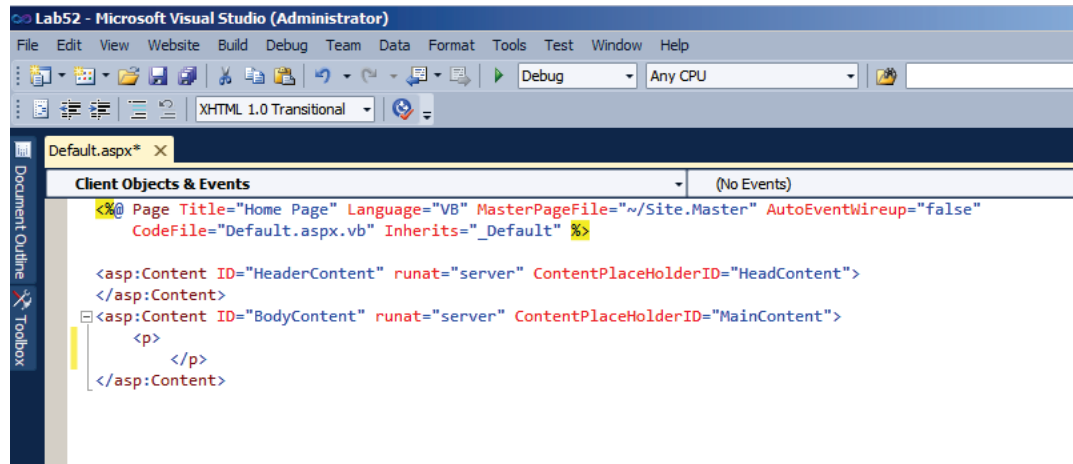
Lab52 - Microsoft Visual Studio (Administrator)

File Edit View Website Build Debug Team Data Format Tools Test Window Help

Debug
Any CPU

XHTML 1.0 Transitional

Document Outline
Toolbox

Default.aspx*

Client Objects & Events
(No Events)

<%@ Page Title="Home Page" Language="VB" MasterPageFile="~/Site.Master" AutoEventWireup="false"
CodeFile="Default.aspx.vb" Inherits="_Default" %>

<asp:Content ID="HeaderContent" runat="server" ContentPlaceHolderID="HeadContent">
</asp:Content>
<asp:Content ID="BodyContent" runat="server" ContentPlaceHolderID="MainContent">
<p>
</p>
</asp:Content>